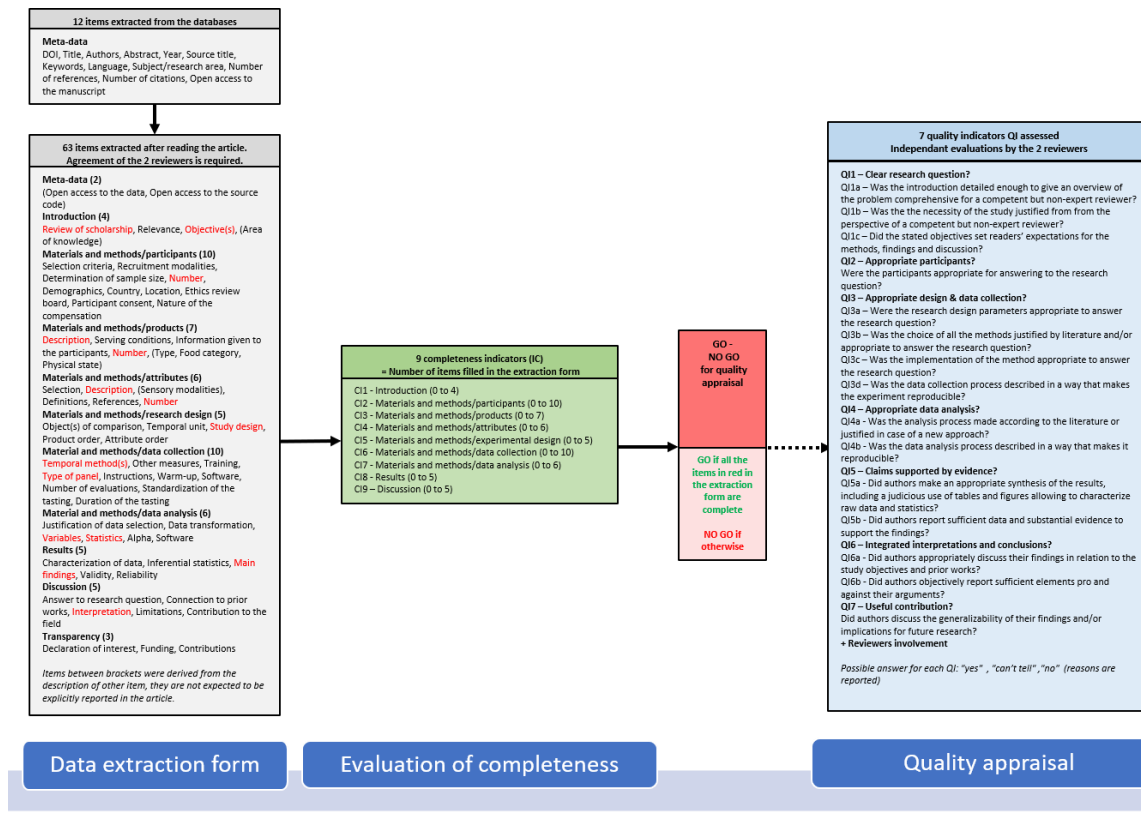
12 items extracted from the databases

Meta-data
DOI, Title, Authors, Abstract, Year, Source title, Keywords, Language, Subject/research area, Number of references, Number of citations, Open access to the manuscript

63 items extracted after reading the article. Agreement of the 2 reviewers is required.

Meta-data (2)
(Open access to the data, Open access to the source code)
Introduction (4)
Review of scholarship, Relevance, Objective(s), (Area of knowledge)
Materials and methods/participants (10)
Selection criteria, Recruitment modalities, Determination of sample size, Number, Demographics, Country, Location, Ethics review board, Participant consent, Nature of the compensation
Materials and methods/products (7)
Description, Serving conditions, Information given to the participants, Number, (Type, Food category, Physical state)
Materials and methods/attributes (6)
Selection, Description, (Sensory modalities), Definitions, References, Number
Materials and methods/research design (5)
Object(s) of comparison, Temporal unit, Study design, Product order, Attribute order
Material and methods/data collection (10)
Temporal method(s), Other measures, Training, Type of panel, Instructions, Warm-up, Software, Number of evaluations, Standardization of the tasting, Duration of the tasting
Material and methods/data analysis (6)
Justification of data selection, Data transformation, Variables, Statistics, Alpha, Software
Results (5)
Characterization of data, Inferential statistics, Main findings, Validity, Reliability
Discussion (5)
Answer to research question, Connection to prior works, Interpretation, Limitations, Contribution to the field
Transparency (3)
Declaration of interest, Funding, Contributions

Items between brockets were derived from the description of other item, they are not expected to be explicitly reported in the article.

9 completeness indicators (IC)
= Number of items filled in the extraction form

CI1 - Introduction (0 to 4)
CI2 - Materials and methods/participants (0 to 10)
CI3 - Materials and methods/products (0 to 7)
CI4 - Materials and methods/attributes (0 to 6)
CI5 - Materials and methods/experimental design (0 to 5)
CI6 - Materials and methods/data collection (0 to 10)
CI7 - Materials and methods/data analysis (0 to 6)
CI8 - Results (0 to 5)
CI9 – Discussion (0 to 5)

GO - NO GO for quality appraisal

GO if all the items in red in the extraction form are complete

NO GO if otherwise

7 quality indicators QI assessed
Independant evaluations by the 2 reviewers

QI1 – Clear research question?
QI1a – Was the introduction detailed enough to give an overview of the problem comprehensive for a competent but non-expert reviewer?
QI1b – Was the the necessity of the study justified from from the perspective of a competent but non-expert reviewer?
QI1c – Did the stated objectives set readers' expectations for the methods, findings and discussion?
QI2 – Appropriate participants?
Were the participants appropriate for answering to the research question?
QI3 – Appropriate design & data collection?
QI3a – Were the research design parameters appropriate to answer the research question?
QI3b – Was the choice of all the methods justified by literature and/or appropriate to answer the research question?
QI3c – Was the implementation of the method appropriate to answer the research question?
QI3d – Was the data collection process described in a way that makes the experiment reproducible?
QI4 – Appropriate data analysis?
QI4a - Was the analysis process made according to the literature or justified in case of a new approach?
QI4b - Was the data analysis process described in a way that makes it reproducible?
QI5 – Claims supported by evidence?
QI5a - Did authors make an appropriate synthesis of the results, including a judicious use of tables and figures allowing to characterize raw data and statistics?
QI5b - Did authors report sufficient data and substantial evidence to support the findings?
QI6 – Integrated interpretations and conclusions?
QI6a - Did authors appropriately discuss their findings in relation to the study objectives and prior works?
QI6b - Did authors objectively report sufficient elements pro and against their arguments?
QI7 – Useful contribution?
Did authors discuss the generalizability of their findings and/or implications for future research?
+ Reviewers involvement

Possible answer for each QI: "yes" , "can't tell" , "no" (reasons are reported)

Data extraction form

Evaluation of completeness

Quality appraisal